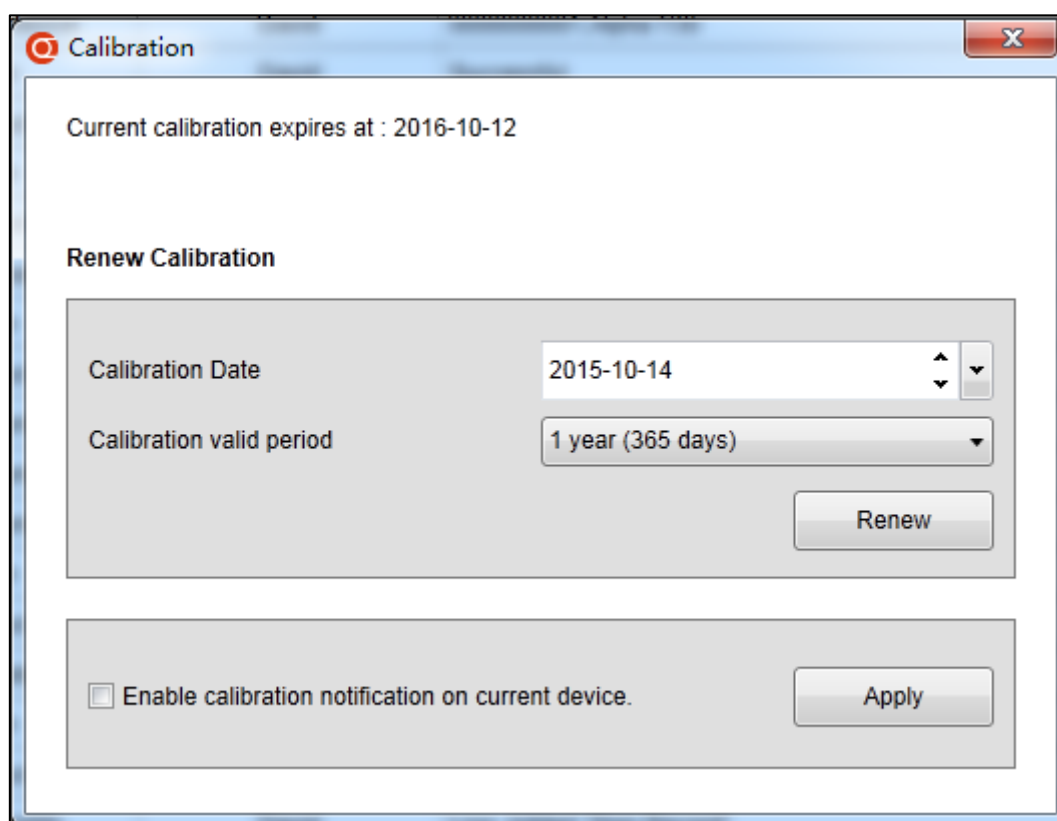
Calibration

Current calibration expires at : 2016-10-12

Renew Calibration

Calibration Date 2015-10-14

Calibration valid period 1 year (365 days)

Renew

Enable calibration notification on current device.

Apply